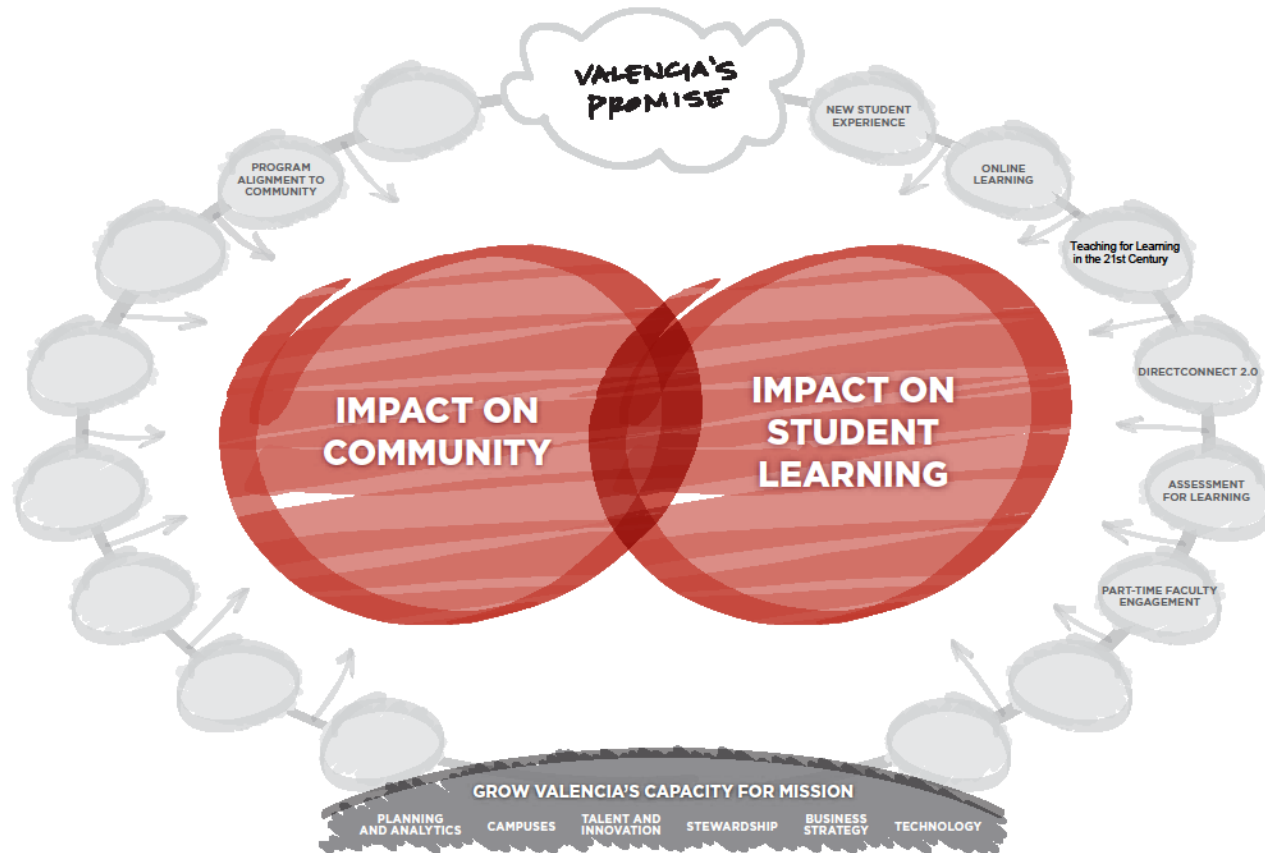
VALENCIA'S PROMISE

PROGRAM ALIGNMENT TO COMMUNITY

NEW STUDENT EXPERIENCE

ONLINE LEARNING

Teaching for Learning in the 21st Century

DIRECTCONNECT 2.0

ASSESSMENT FOR LEARNING

PART-TIME FACULTY ENGAGEMENT

IMPACT ON COMMUNITY

IMPACT ON STUDENT LEARNING

GROW VALENCIA'S CAPACITY FOR MISSION

PLANNING AND ANALYTICS

CAMPUSES

TALENT AND INNOVATION

STEWARDSHIP

BUSINESS STRATEGY

TECHNOLOGY